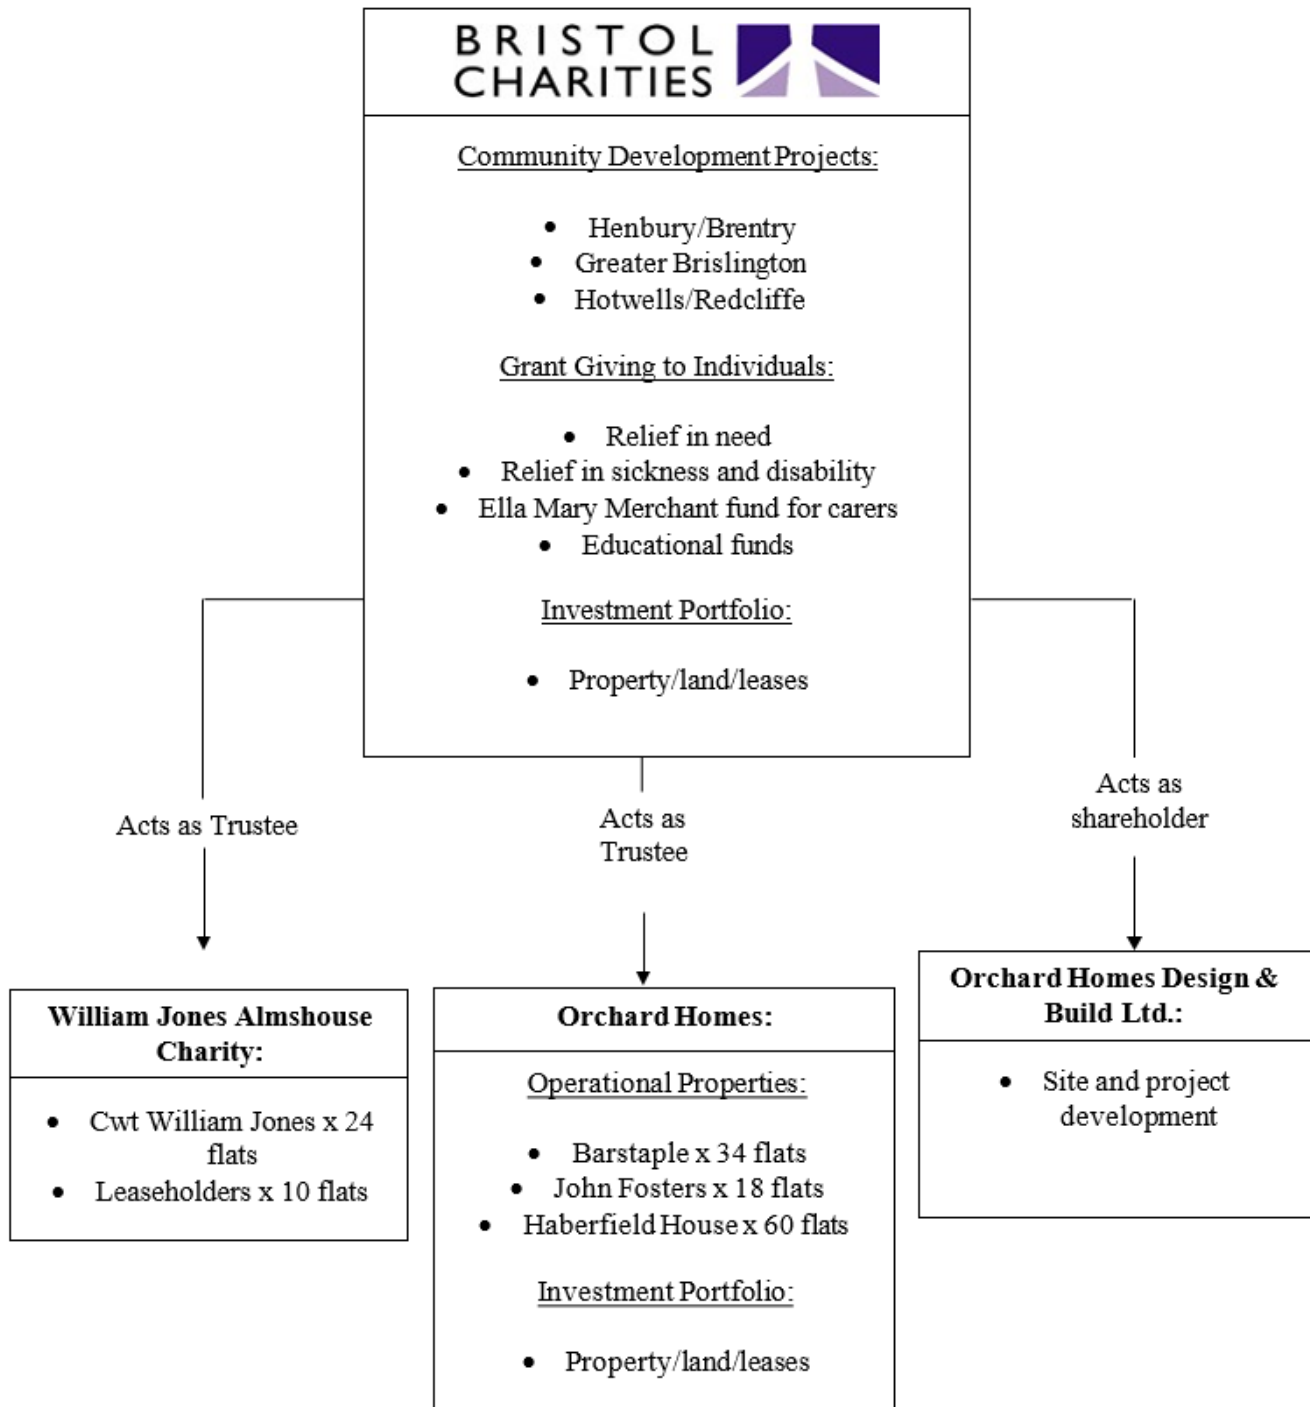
BRISTOL CHARITIES

Community Development Projects:

- Henbury/Brentry
- Greater Brislington
- Hotwells/Redcliffe

Grant Giving to Individuals:

- Relief in need
- Relief in sickness and disability
- Ella Mary Merchant fund for carers
- Educational funds

Investment Portfolio:

- Property/land/leases

Acts as Trustee

Acts as Trustee

Acts as shareholder

William Jones Almshouse Charity:

- Cwt William Jones x 24 flats
- Leaseholders x 10 flats

Orchard Homes:

Operational Properties:

- Barstaple x 34 flats
- John Fosters x 18 flats
- Haberfield House x 60 flats

Investment Portfolio:

- Property/land/leases

Orchard Homes Design & Build Ltd.:

- Site and project development